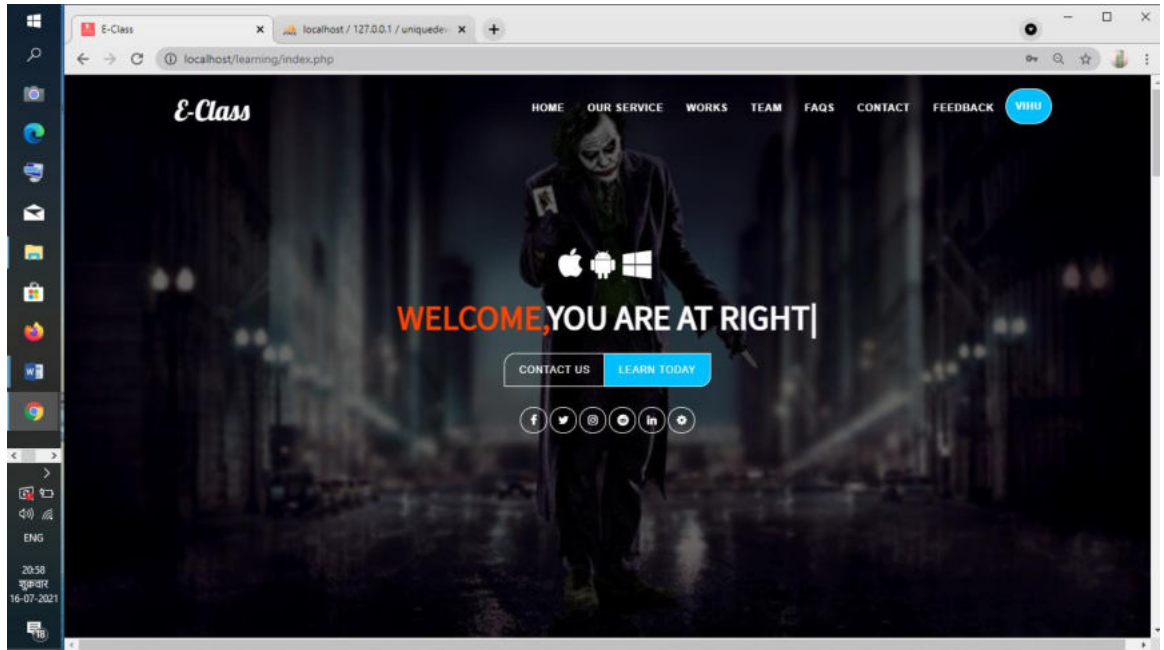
E-Class
localhost / 127.0.0.1 / uniquede
localhost/learning/index.php

E-Class

HOME OUR SERVICE WORKS TEAM FAQS CONTACT FEEDBACK VIHU

WELCOME,YOU ARE AT RIGHT

CONTACT US LEARN TODAY

ENG
20:58
शुक्रवार
16-07-2021
18